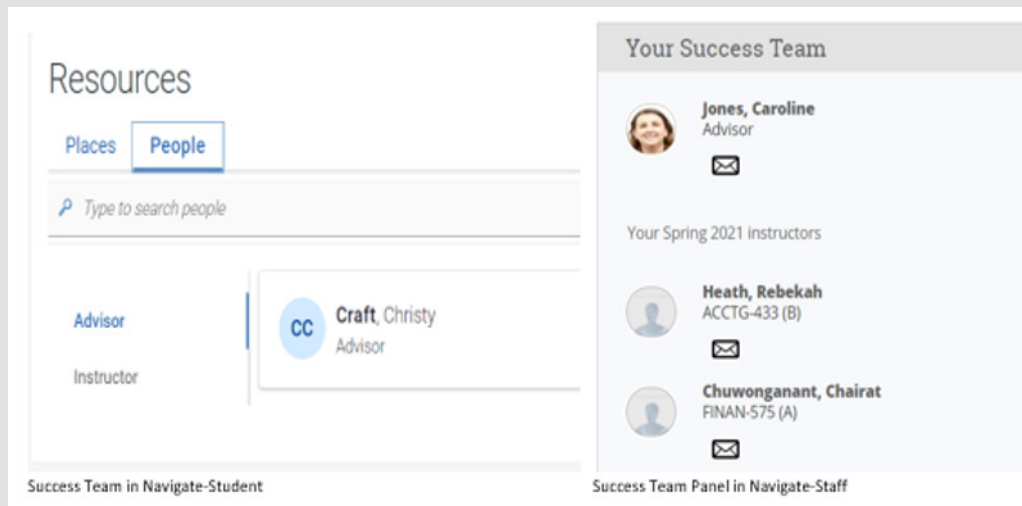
Resources

Places People

Type to search people

Advisor

Instructor

CC Craft, Christy
Advisor

Success Team in Navigate-Student

Your Success Team

Jones, Caroline
Advisor

Your Spring 2021 instructors

Heath, Rebekah
ACCTG-433 (B)

Chuwonganant, Chairat
FINAN-575 (A)

Success Team Panel in Navigate-Staff